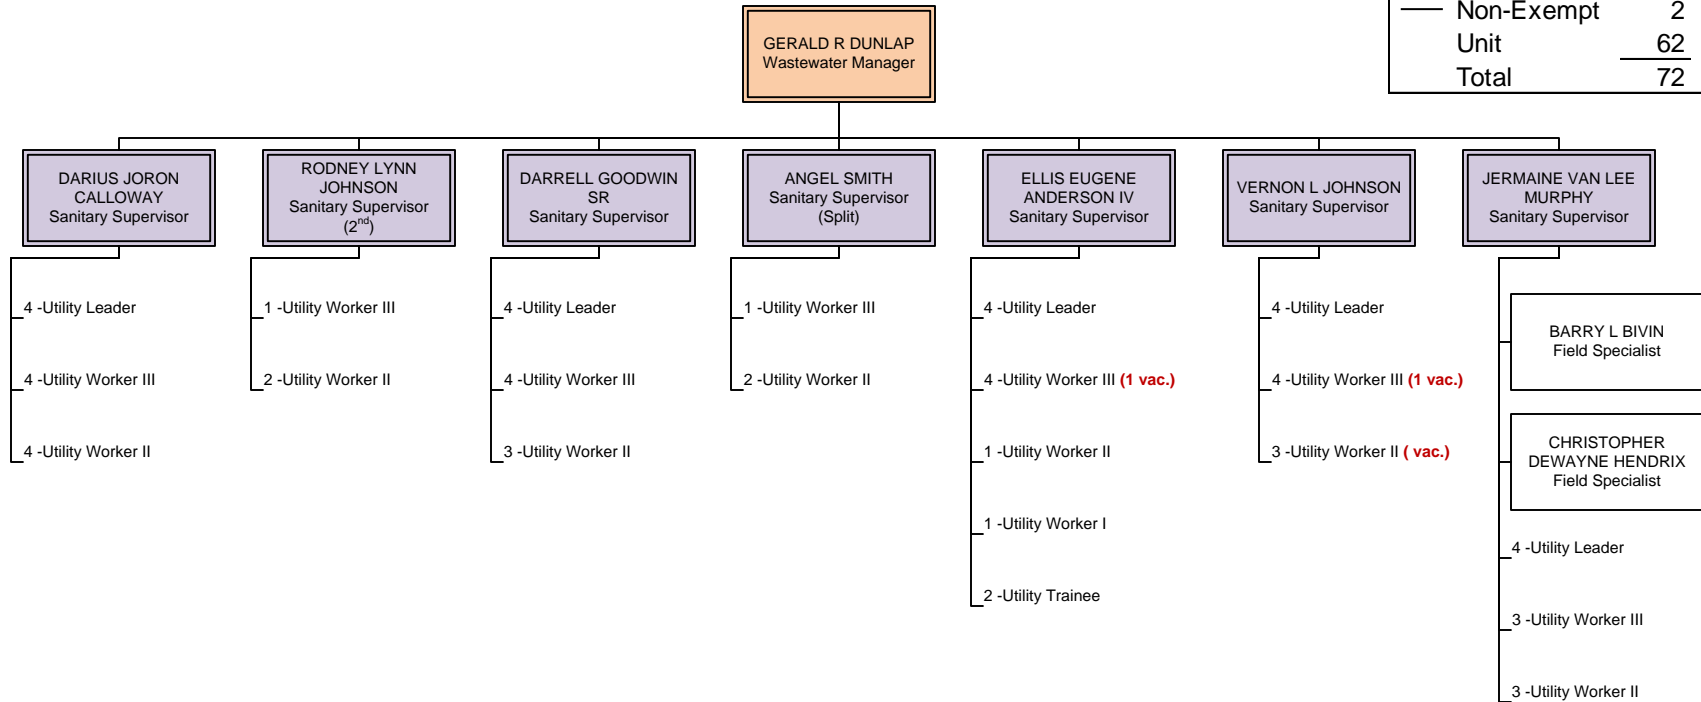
| | |
|---|---|
| Non-Exempt | 2 |
| Unit | 62 |
| Total | 72 |

GERALD R DUNLAP
Wastewater Manager

DARIUS JORON CALLOWAY
Sanitary Supervisor

4 -Utility Leader
4 -Utility Worker III
4 -Utility Worker II

RODNEY LYNN JOHNSON
Sanitary Supervisor
($2^{nd}$)

1 -Utility Worker III
2 -Utility Worker II

DARRELL GOODWIN SR
Sanitary Supervisor

4 -Utility Leader
4 -Utility Worker III
3 -Utility Worker II

ANGEL SMITH
Sanitary Supervisor
(Split)

1 -Utility Worker III
2 -Utility Worker II

ELLIS EUGENE ANDERSON IV
Sanitary Supervisor

4 -Utility Leader
4 -Utility Worker III (1 vac.)
1 -Utility Worker II
1 -Utility Worker I
2 -Utility Trainee

VERNON L JOHNSON
Sanitary Supervisor

4 -Utility Leader
4 -Utility Worker III (1 vac.)
3 -Utility Worker II ( vac.)

JERMAINE VAN LEE MURPHY
Sanitary Supervisor

BARRY L BIVIN
Field Specialist

CHRISTOPHER DEWAYNE HENDRIX
Field Specialist

4 -Utility Leader
3 -Utility Worker III
3 -Utility Worker II